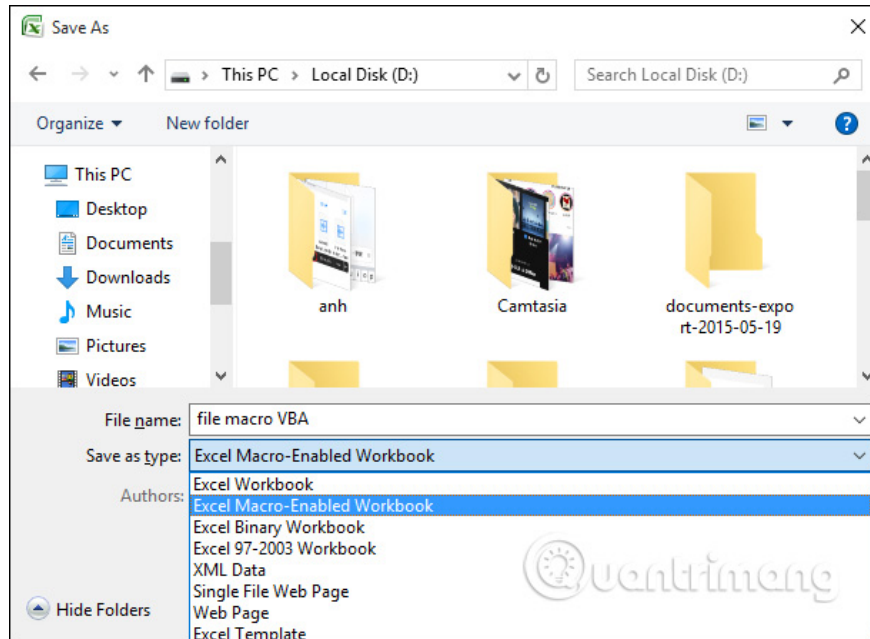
Save As

This PC > Local Disk (D:)

Search Local Disk (D:)

Organize ▾ New folder

This PC
Desktop
Documents
Downloads
Music
Pictures
Videos

anh
Camtasia
documents-export-2015-05-19

File name: file macro VBA
Save as type: Excel Macro-Enabled Workbook
Authors:

Excel Workbook
Excel Macro-Enabled Workbook
Excel Binary Workbook
Excel 97-2003 Workbook
XML Data
Single File Web Page
Web Page
Excel Template

Hide Folders

Quantrimang